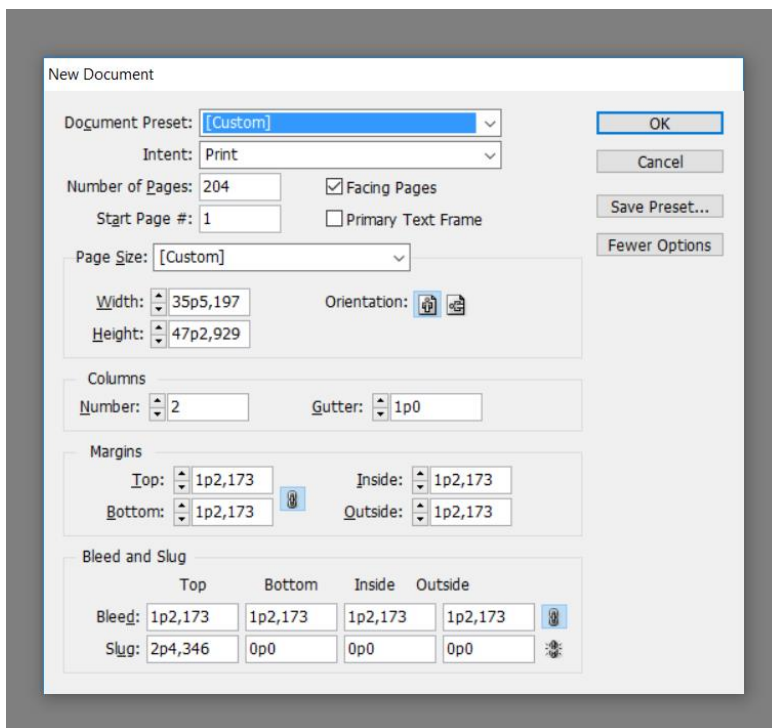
New Document

Document Preset: [Custom]

Intent: Print

Number of Pages: 204

Start Page #: 1

Facing Pages

Primary Text Frame

OK

Cancel

Save Preset...

Fewer Options

Page Size: [Custom]

Width: 35p5,197

Height: 47p2,929

Orientation:

Columns

Number: 2

Gutter: 1p0

Margins

Top: 1p2,173

Bottom: 1p2,173

Inside: 1p2,173

Outside: 1p2,173

Bleed and Slug

| | Top | Bottom | Inside | Outside |
|---|---|---|---|---|
| Bleed: | 1p2,173 | 1p2,173 | 1p2,173 | 1p2,173 |
| Slug: | 2p4,346 | 0p0 | 0p0 | 0p0 |